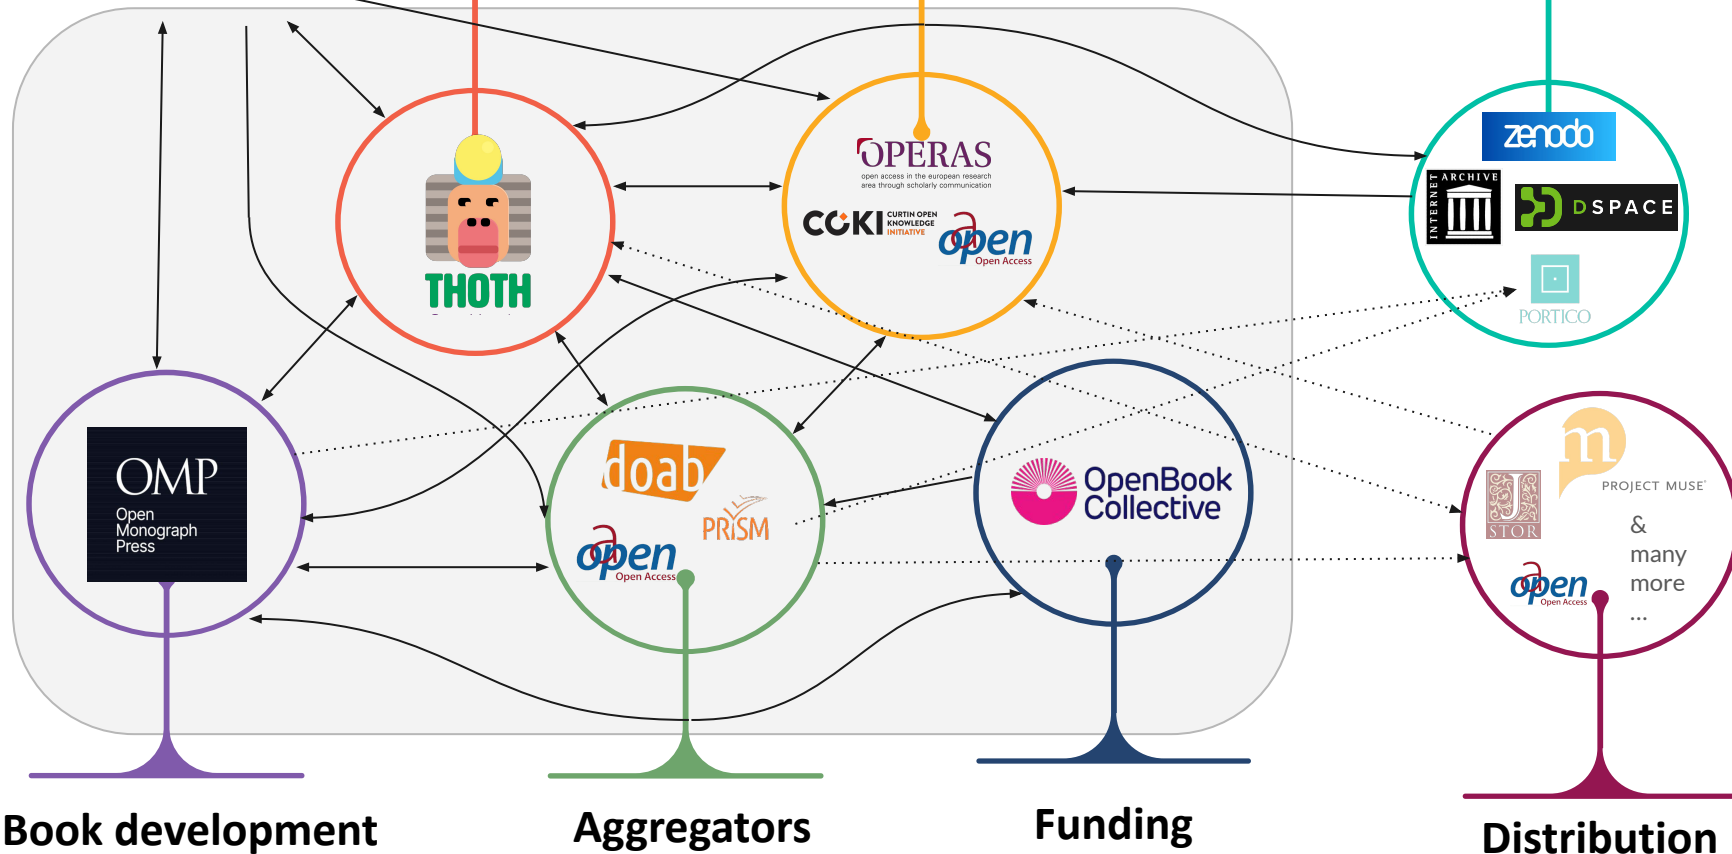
THOTH

OPERAS
open access in the european research area through scholarly communication

COKI CURTIN OPEN KNOWLEDGE INITIATIVE

open Open Access

zenodo

INTERNET ARCHIVE

DSPACE

PORTICO

OMP
Open Monograph Press

doab

PRISM

open Open Access

OpenBook Collective

PROJECT MUSE

JSTOR

open Open Access

& many more ...

Book development

Aggregators

Funding

Distribution